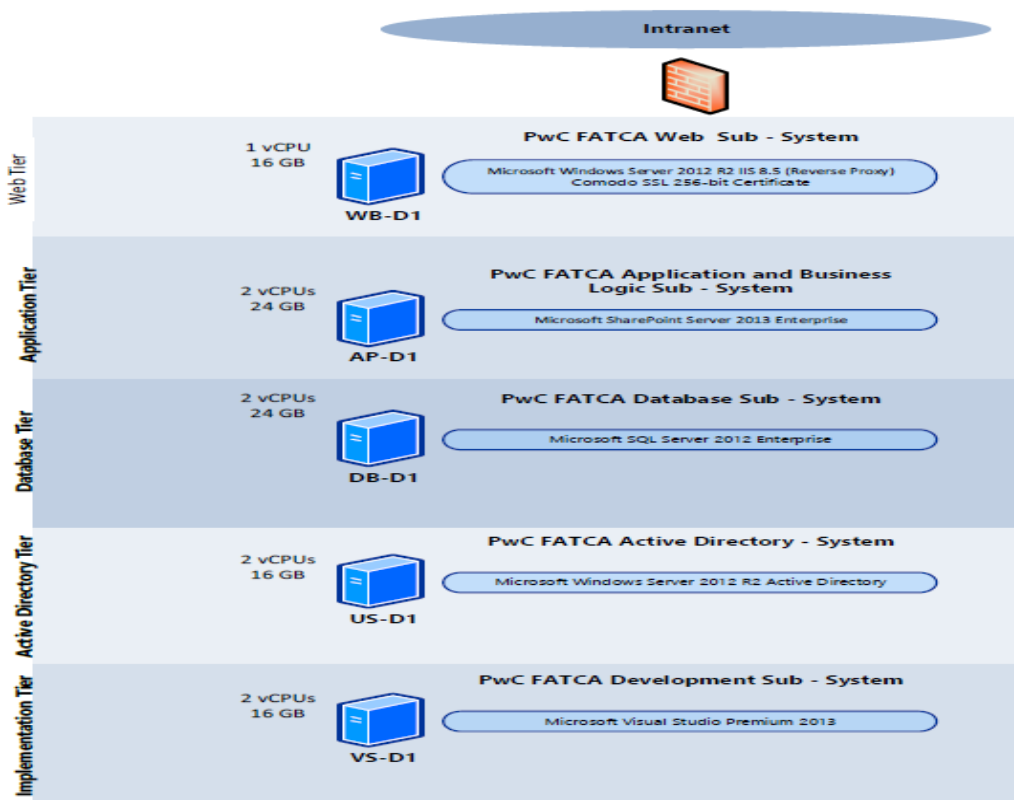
Intranet

Web Tier

1 vCPU
16 GB

WB-D1

PwC FATCA Web Sub - System

Microsoft Windows Server 2012 R2 IIS 8.5 (Reverse Proxy)
Comodo SSL 256-bit Certificate

Application Tier

2 vCPUs
24 GB

AP-D1

PwC FATCA Application and Business Logic Sub - System

Microsoft SharePoint Server 2013 Enterprise

Database Tier

2 vCPUs
24 GB

DB-D1

PwC FATCA Database Sub - System

Microsoft SQL Server 2012 Enterprise

Active Directory Tier

2 vCPUs
16 GB

US-D1

PwC FATCA Active Directory - System

Microsoft Windows Server 2012 R2 Active Directory

Implementation Tier

2 vCPUs
16 GB

VS-D1

PwC FATCA Development Sub - System

Microsoft Visual Studio Premium 2013